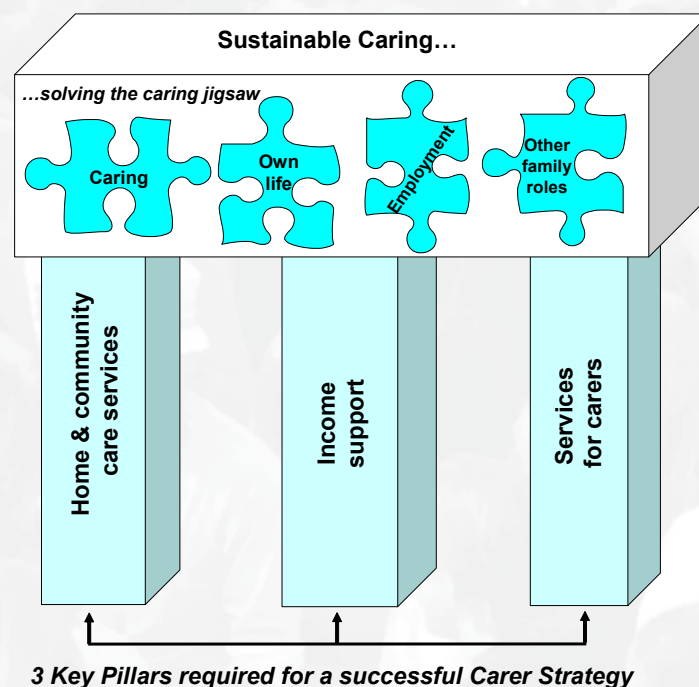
Sustainable Caring…

…solving the caring jigsaw

Caring

Own life

Employment

Other family roles

Home & community care services

Income support

Services for carers

3 Key Pillars required for a successful Carer Strategy